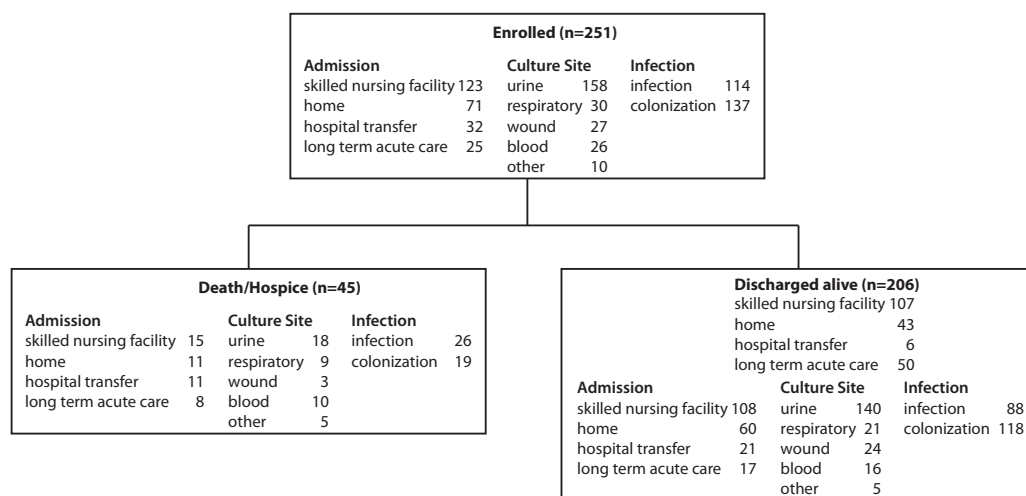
Enrolled (n=251)

Admission
skilled nursing facility 123
home 71
hospital transfer 32
long term acute care 25

Culture Site
urine 158
respiratory 30
wound 27
blood 26
other 10

Infection
infection 114
colonization 137

Death/Hospice (n=45)

Admission
skilled nursing facility 15
home 11
hospital transfer 11
long term acute care 8

Culture Site
urine 18
respiratory 9
wound 3
blood 10
other 5

Infection
infection 26
colonization 19

Discharged alive (n=206)
skilled nursing facility 107
home 43
hospital transfer 6
long term acute care 50

Admission
skilled nursing facility 108
home 60
hospital transfer 21
long term acute care 17

Culture Site
urine 140
respiratory 21
wound 24
blood 16
other 5

Infection
infection 88
colonization 118